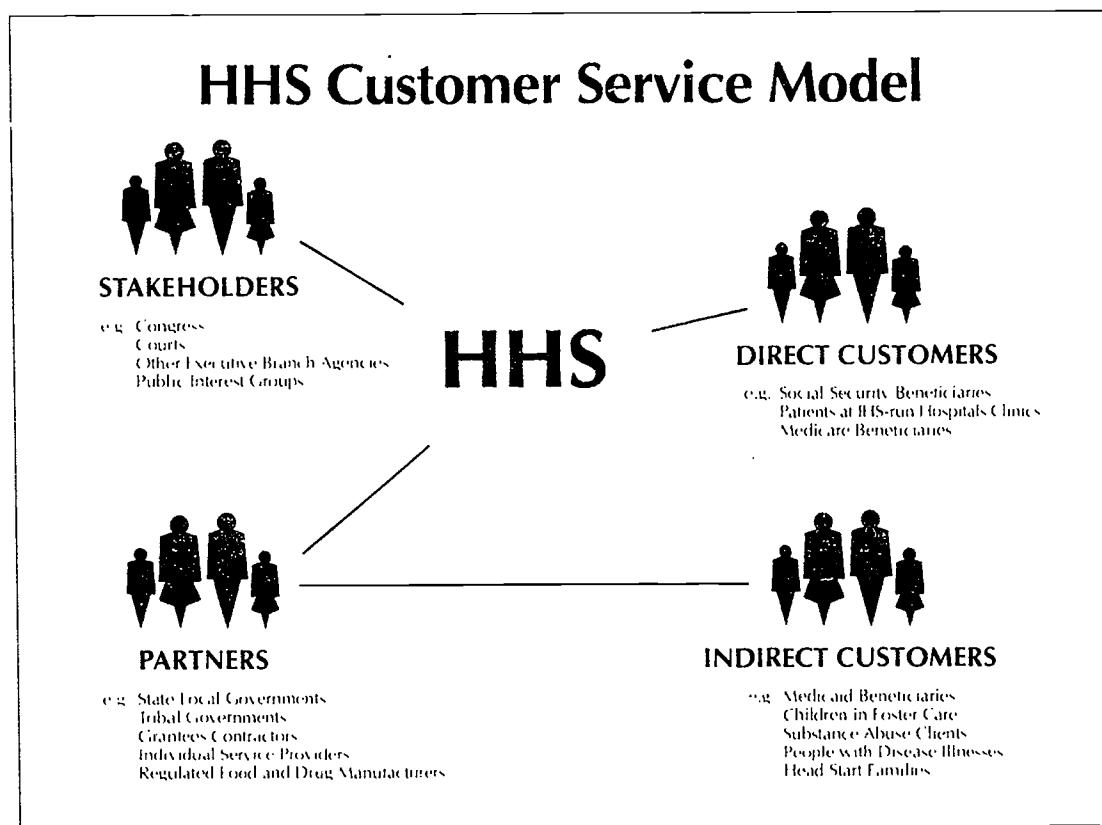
HHS Customer Service Model

STAKEHOLDERS

e.g. Congress
Courts
Other Executive Branch Agencies
Public Interest Groups

HHS

DIRECT CUSTOMERS

e.g. Social Security Beneficiaries
Patients at IHS-run Hospitals Clinics
Medicare Beneficiaries

PARTNERS

e.g. State Local Governments
Tribal Governments
Grantees Contractors
Individual Service Providers
Regulated Food and Drug Manufacturers

INDIRECT CUSTOMERS

e.g. Medicaid Beneficiaries
Children in Foster Care
Substance Abuse Clients
People with Disease Illnesses
Head Start Families